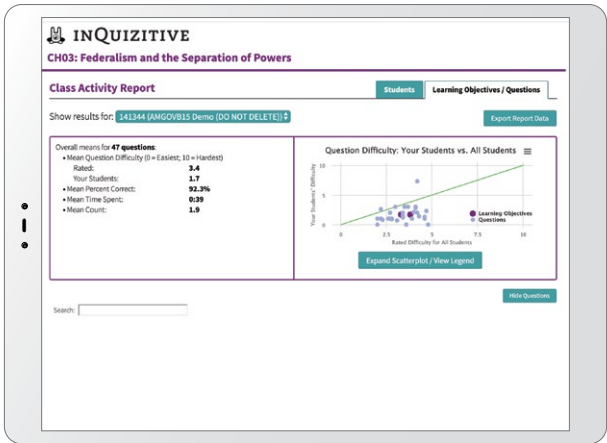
INQUIZITIVE

CH03: Federalism and the Separation of Powers

Class Activity Report

Students | Learning Objectives / Questions

Show results for: 141344 (AMGOVB15 Demo (DO NOT DELETE))

Export Report Data

Overall means for 47 questions:
• Mean Question Difficulty (0 = Easiest; 10 = Hardest)
Rated: 3.4
Your Students: 1.7
• Mean Percent Correct: 92.3%
• Mean Time Spent: 0:39
• Mean Count: 1.9

Question Difficulty: Your Students vs. All Students

Your Students' Difficulty

10
5
0

0 2.5 5 7.5 10

Rated Difficulty for All Students

Learning Objectives
Questions

Expand Scatterplot / View Legend

Hide Questions

Search: